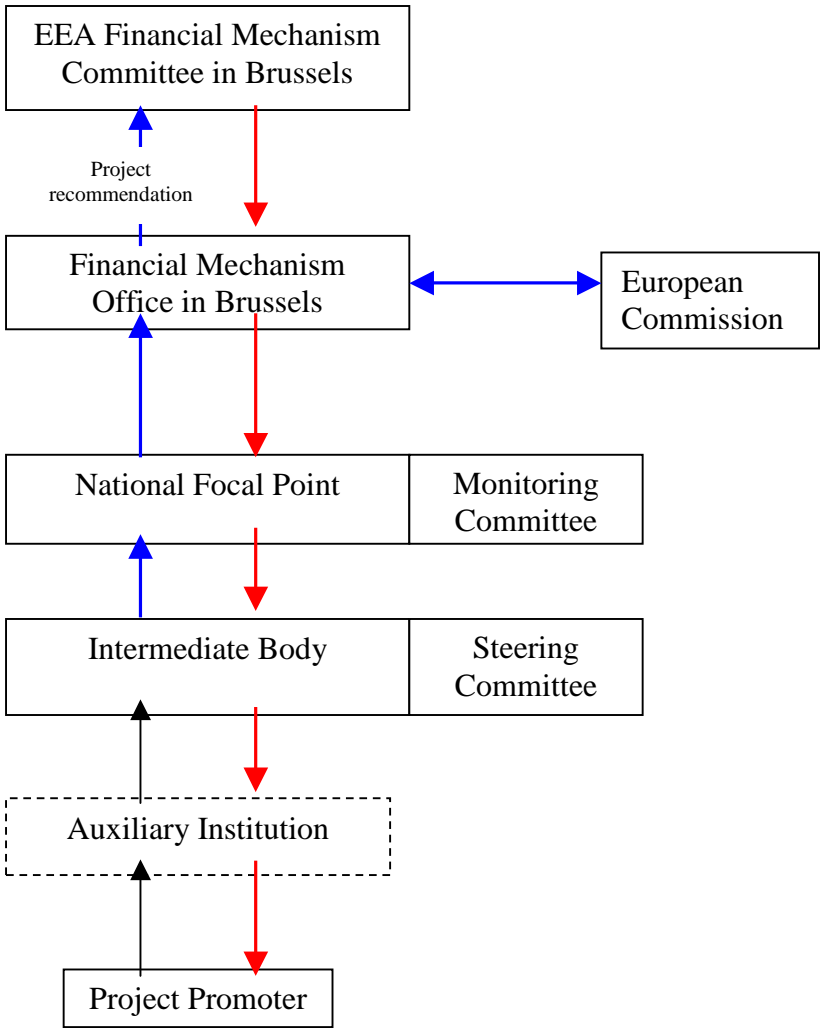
EEA Financial Mechanism Committee in Brussels

Project recommendation

Financial Mechanism Office in Brussels

European Commission

National Focal Point

Monitoring Committee

Intermediate Body

Steering Committee

Auxiliary Institution

Project Promoter